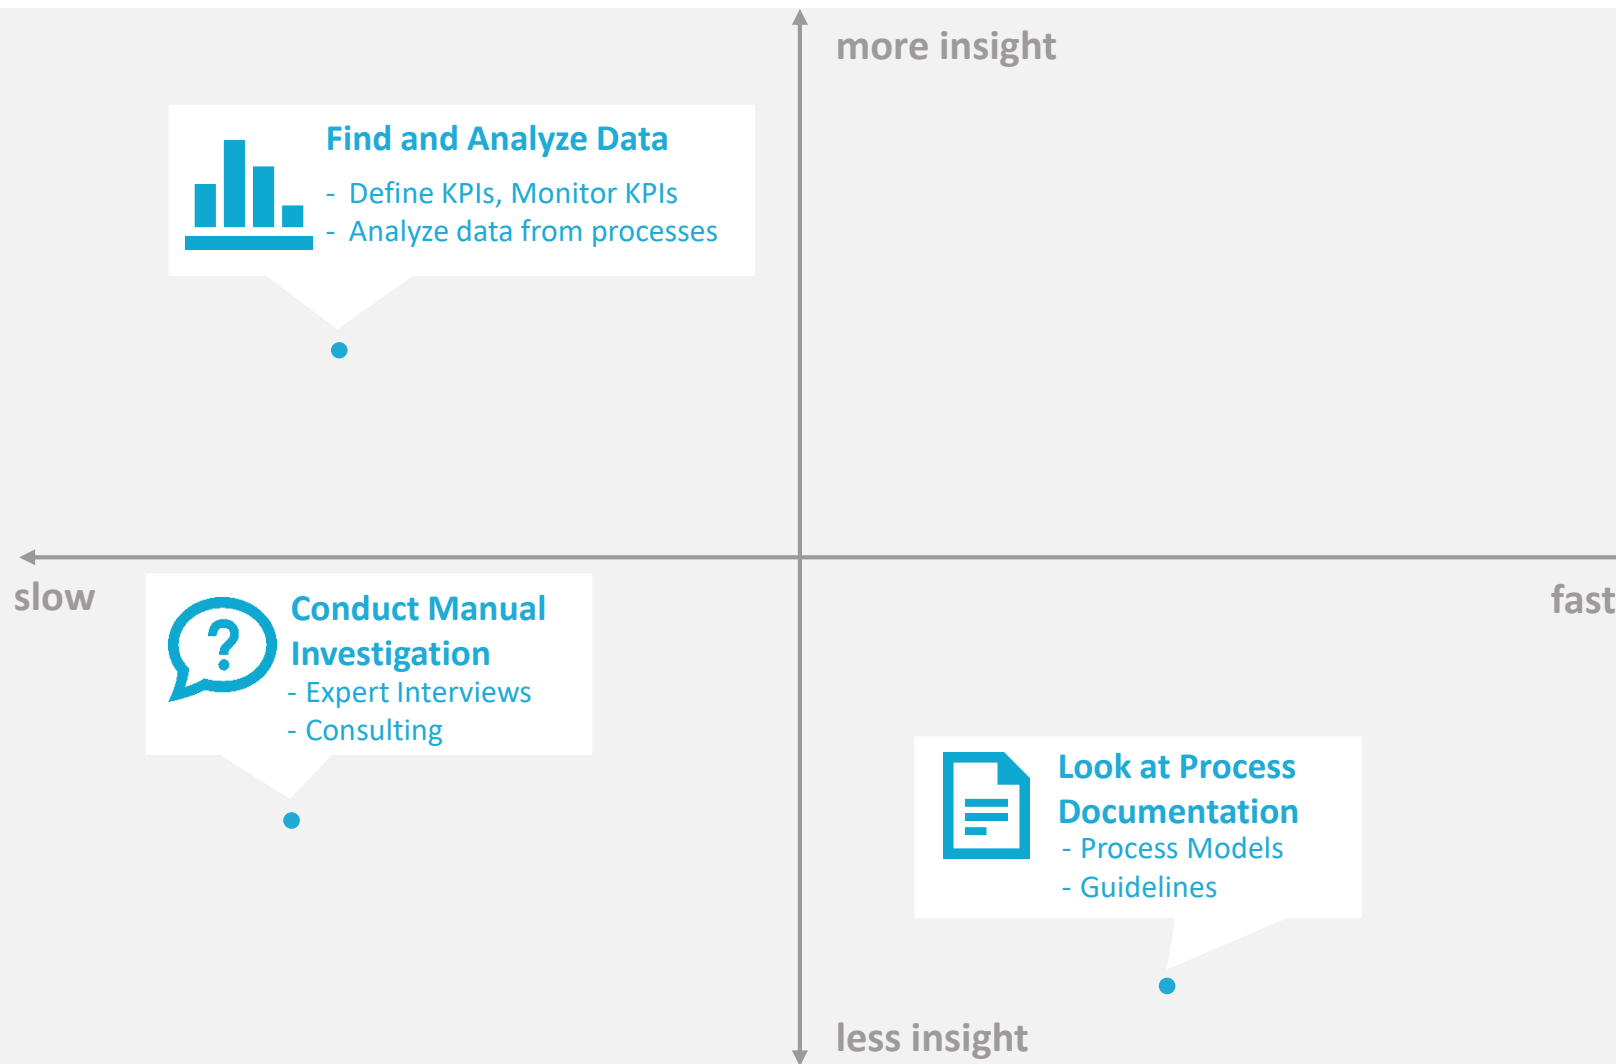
more insight

Find and Analyze Data
- Define KPIs, Monitor KPIs
- Analyze data from processes

slow

fast

Conduct Manual Investigation
- Expert Interviews
- Consulting

Look at Process Documentation
- Process Models
- Guidelines

less insight